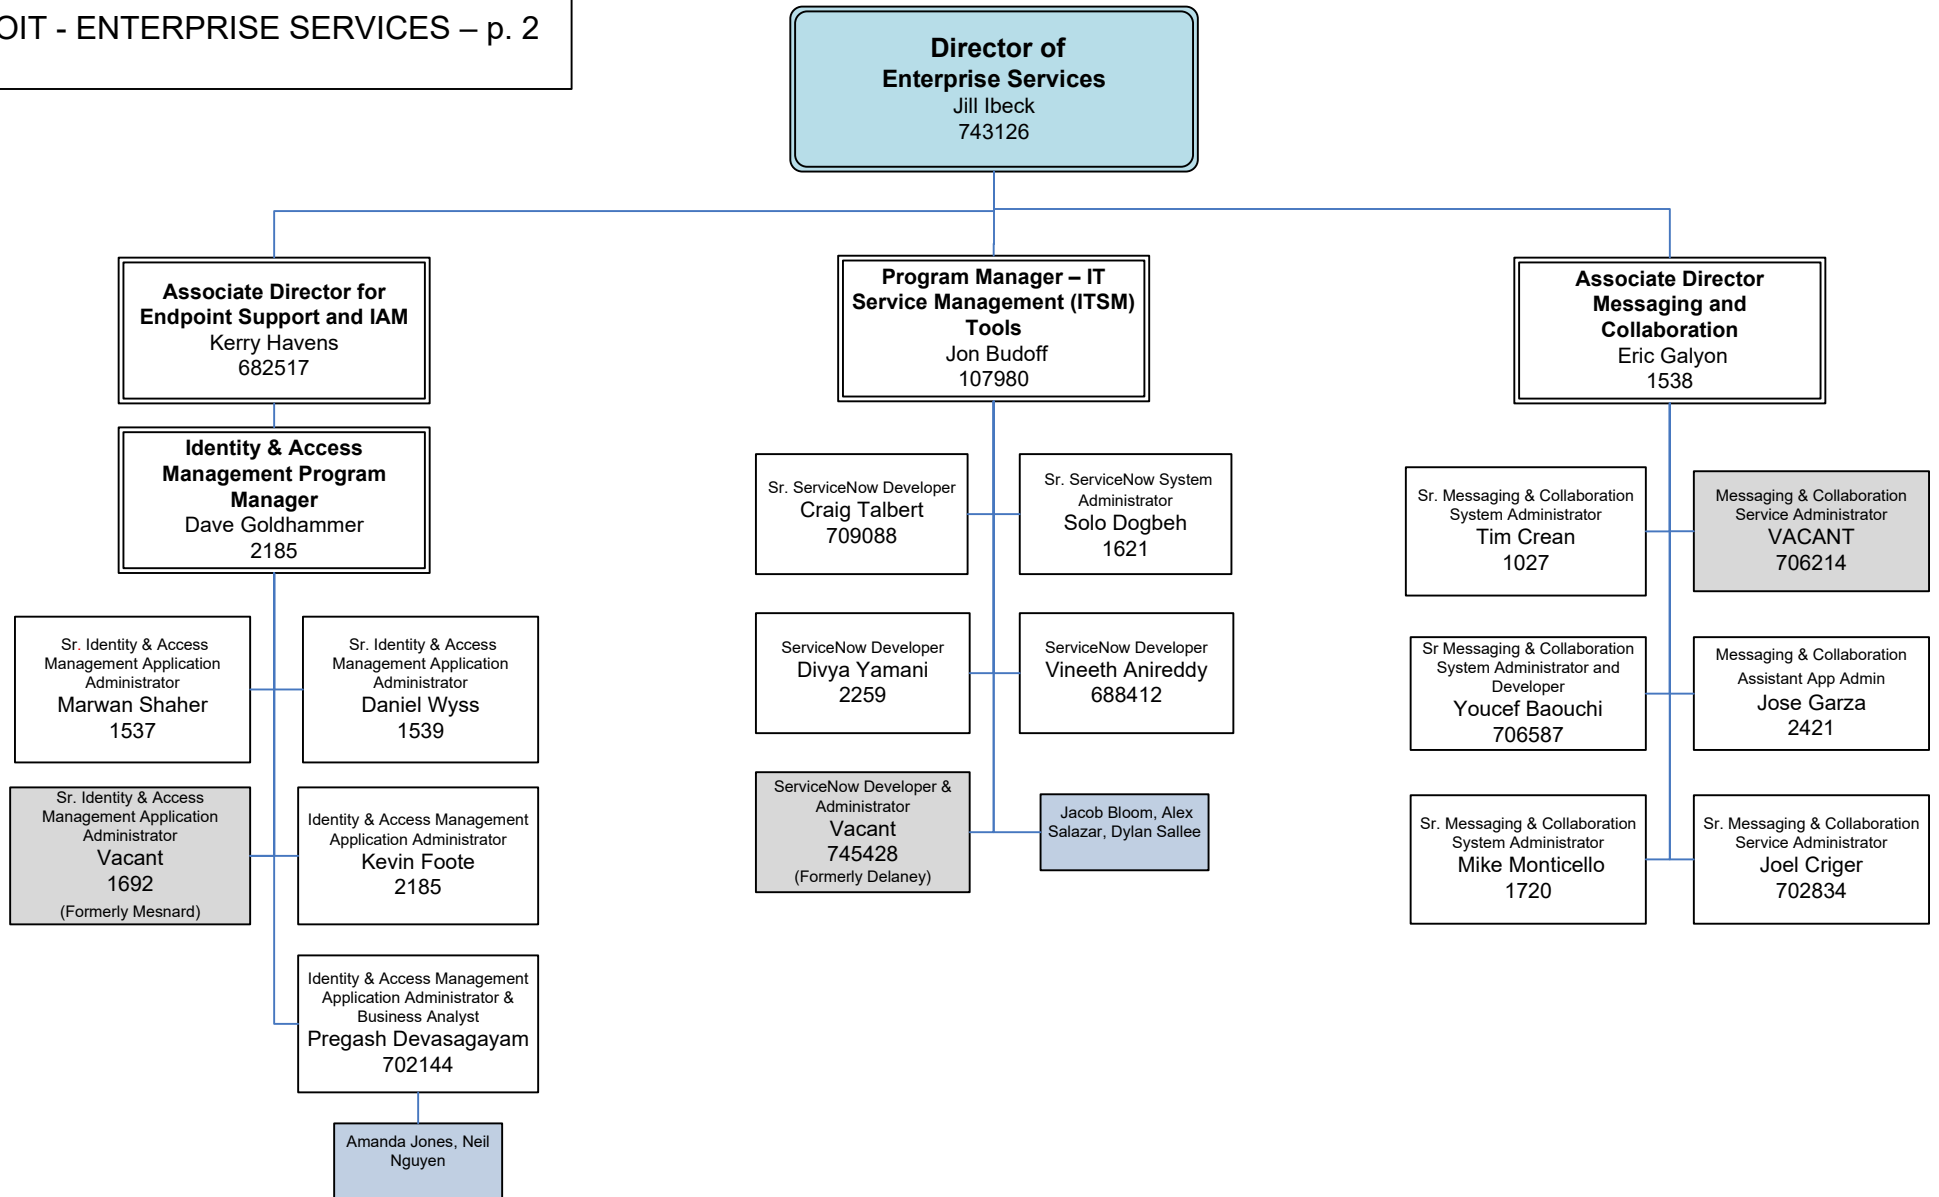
OIT - ENTERPRISE SERVICES – p. 2

Director of Enterprise Services
Jill Ibeck
743126

Associate Director for Endpoint Support and IAM
Kerry Havens
682517

Identity & Access Management Program Manager
Dave Goldhammer
2185

Sr. Identity & Access Management Application Administrator
Marwan Shaher
1537

Sr. Identity & Access Management Application Administrator
Daniel Wyss
1539

Sr. Identity & Access Management Application Administrator
Vacant
1692
(Formerly Mesnard)

Identity & Access Management Application Administrator
Kevin Foote
2185

Identity & Access Management Application Administrator & Business Analyst
Pregash Devasagayam
702144

Amanda Jones, Neil Nguyen

Program Manager – IT Service Management (ITSM) Tools
Jon Budoff
107980

Sr. ServiceNow Developer
Craig Talbert
709088

Sr. ServiceNow System Administrator
Solo Dogbeh
1621

ServiceNow Developer
Divya Yamani
2259

ServiceNow Developer
Vineeth Anireddy
688412

ServiceNow Developer & Administrator
Vacant
745428
(Formerly Delaney)

Jacob Bloom, Alex Salazar, Dylan Sallee

Associate Director Messaging and Collaboration
Eric Galyon
1538

Sr. Messaging & Collaboration System Administrator
Tim Crean
1027

Messaging & Collaboration Service Administrator
VACANT
706214

Sr Messaging & Collaboration System Administrator and Developer
Youcef Baouchi
706587

Messaging & Collaboration Assistant App Admin
Jose Garza
2421

Sr. Messaging & Collaboration System Administrator
Mike Monticello
1720

Sr. Messaging & Collaboration Service Administrator
Joel Criger
702834